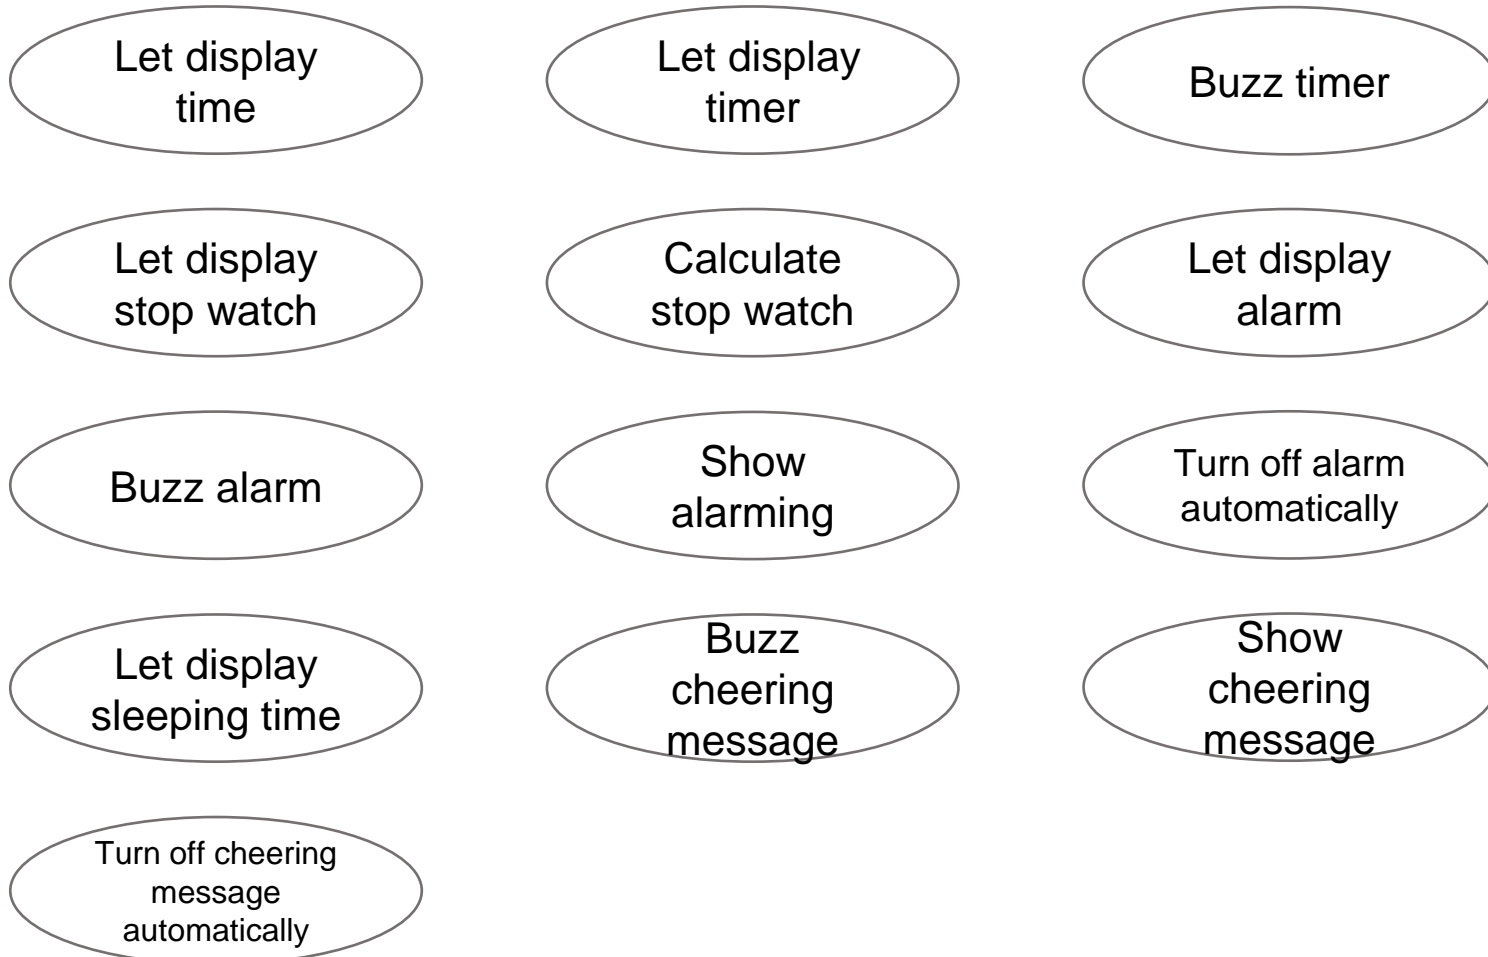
Let display time

Let display timer

Buzz timer

Let display stop watch

Calculate stop watch

Let display alarm

Buzz alarm

Show alarming

Turn off alarm automatically

Let display sleeping time

Buzz cheering message

Show cheering message

Turn off cheering message automatically